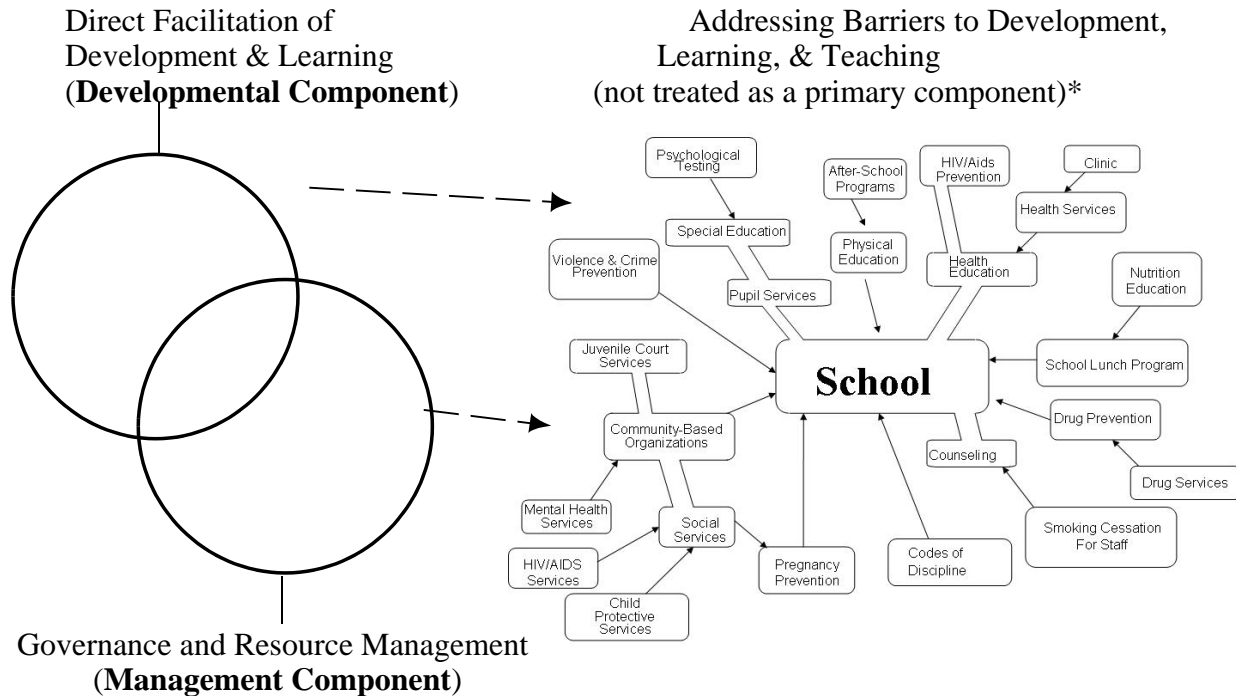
Direct Facilitation of Development & Learning (**Developmental Component**)

Addressing Barriers to Development, Learning, & Teaching (not treated as a primary component)*

Psychological Testing

After-School Programs

HIV/Aids Prevention

Clinic

Health Services

Special Education

Physical Education

Health Education

Violence & Crime Prevention

Pupil Services

Nutrition Education

Juvenile Court Services

School

School Lunch Program

Community-Based Organizations

Drug Prevention

Counseling

Drug Services

Mental Health Services

Social Services

HIV/AIDS Services

Pregnancy Prevention

Codes of Discipline

Smoking Cessation For Staff

Child Protective Services

Governance and Resource Management (**Management Component**)